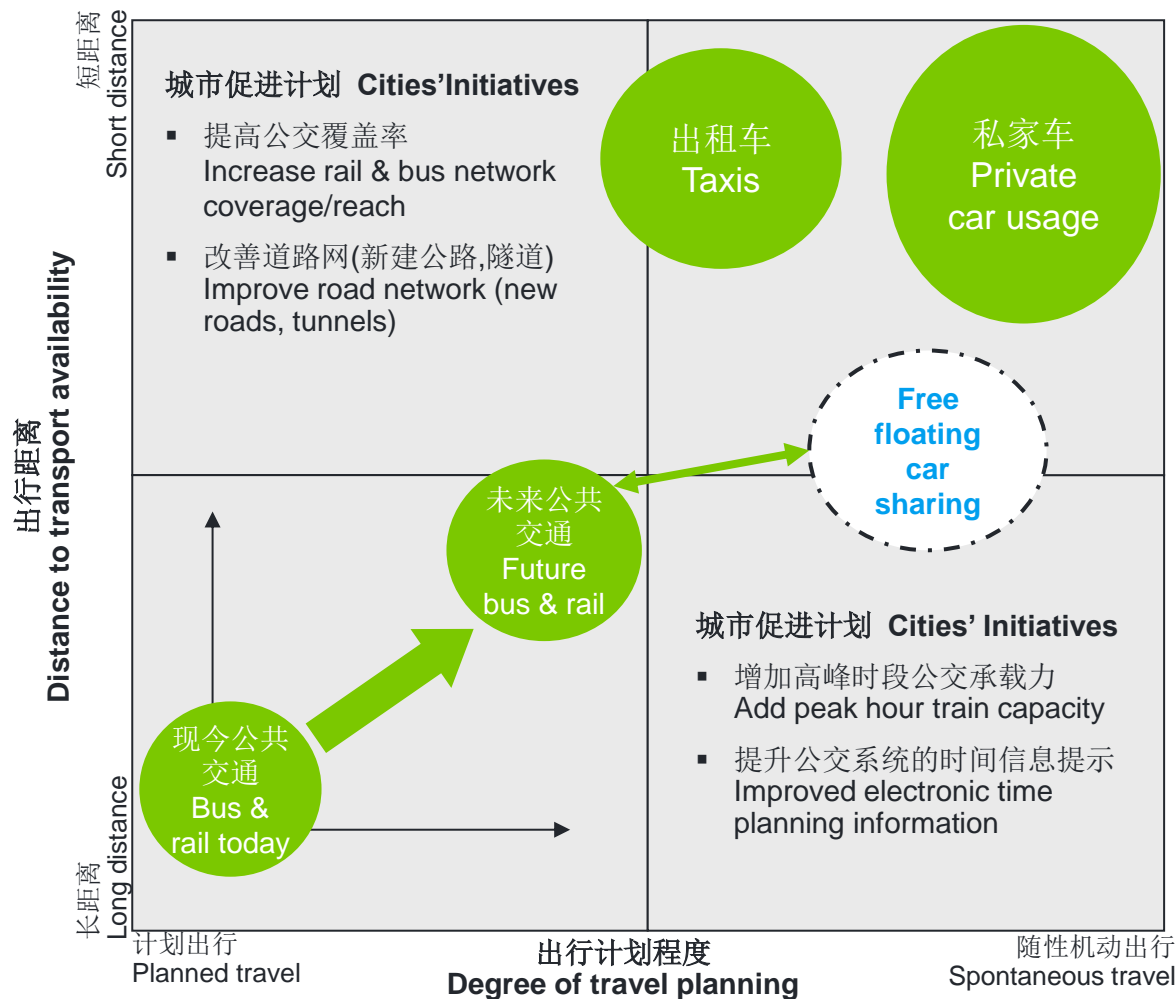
短距离
Short distance

城市促进计划 Cities'Initiatives

▪ 提高公交覆盖率
Increase rail & bus network coverage/reach

▪ 改善道路网(新建公路,隧道)
Improve road network (new roads, tunnels)

出租车
Taxis

私家车
Private car usage

Free floating car sharing

出行距离
Distance to transport availability

未来公共交通
Future bus & rail

现今公共交通
Bus & rail today

城市促进计划 Cities' Initiatives

▪ 增加高峰时段公交承载力
Add peak hour train capacity

▪ 提升公交系统的时间信息提示
Improved electronic time planning information

长距离
Long distance

计划出行
Planned travel

出行计划程度
Degree of travel planning

随性机动出行
Spontaneous travel